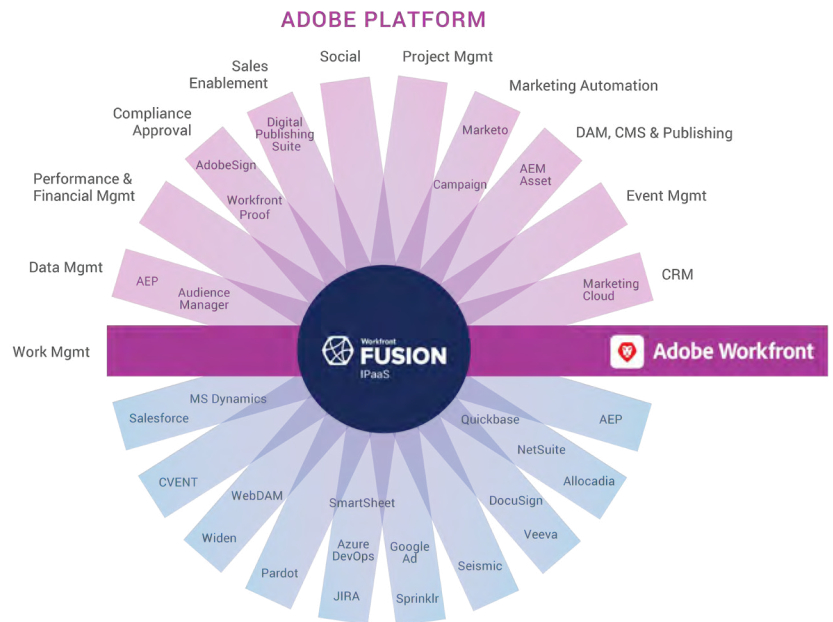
ADOBE PLATFORM

Sales Enablement

Social

Project Mgmt

Marketing Automation

Compliance Approval

DAM, CMS & Publishing

Performance & Financial Mgmt

Event Mgmt

Data Mgmt

CRM

Work Mgmt

Digital Publishing Suite

Marketo

AdobeSign

Campaign

AEM Asset

Workfront Proof

AEP

Audience Manager

Marketing Cloud

Workfront FUSION IPaaS

Adobe Workfront

MS Dynamics

Salesforce

Quickbase

AEP

NetSuite

CVENT

Allocadia

WebDAM

SmartSheet

DocuSign

Widen

Veeva

Azure DevOps

Google Ad

Pardot

Seismic

JIRA

Sprinklr